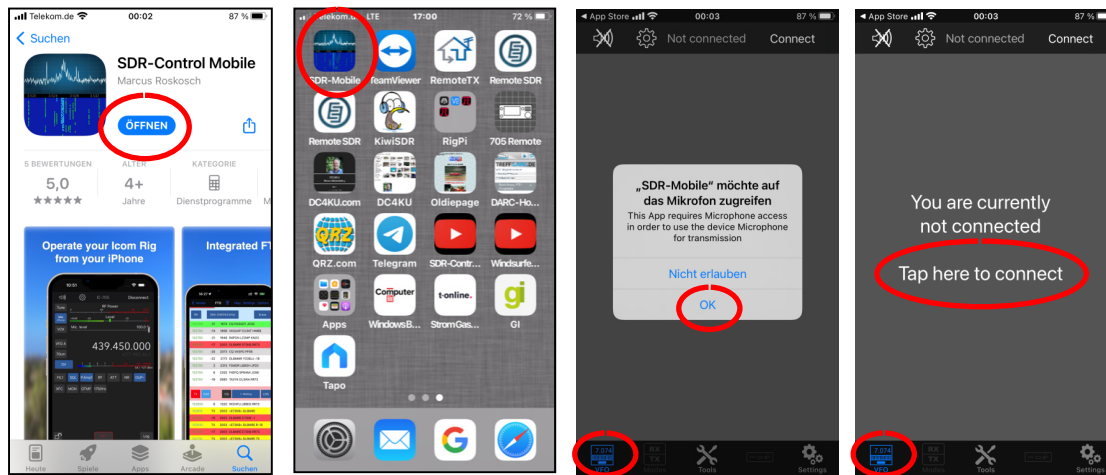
Telekom.de 00:02 87 %

< Suchen

SDR-Control Mobile
Marcus Roskosch

ÖFFNEN

5 BEWERTUNGEN
5,0
★★★★★

ALTER
4+
Jahre

KATEGORIE
Dienstprogramme

Operate your Icom Rig from your iPhone

439.450.000

Integrated FT

Heute Spiele Apps Arcade Suchen

Telekom.de LTE 17:00 72 %

SDR-Mobile
TeamViewer
RemoteTX
Remote SDR
Remote SDR
KiwiSDR
RigPi
705 Remote
DC4KU.com
DC4KU
Oldiepage
DARC-Ho...
QRZ
QRZ.com
Telegram
SDR-Contr...
Windsurfe...
Apps
Computer
WindowsB...
t-online.
StromGas...
GI
Tapo

App Store 00:03 87 %

Not connected Connect

„SDR-Mobile“ möchte auf das Mikrofon zugreifen
This App requires Microphone access in order to use the device Microphone for transmission

Nicht erlauben
OK

7.074
VFO
Tools
Settings

App Store 00:03 87 %

Not connected Connect

You are currently not connected

Tap here to connect

7.074
VFO
Tools
Settings